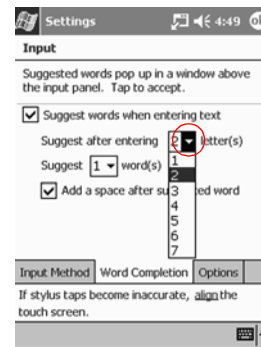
Settings 4:49 ok

Input

Suggested words pop up in a window above the input panel. Tap to accept.

Suggest words when entering text

Suggest after entering 2 letter(s)

Suggest 1 word(s)

Add a space after su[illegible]ted word

1
2
3
4
5
6
7

Input Method | Word Completion | Options

If stylus taps become inaccurate, align the touch screen.